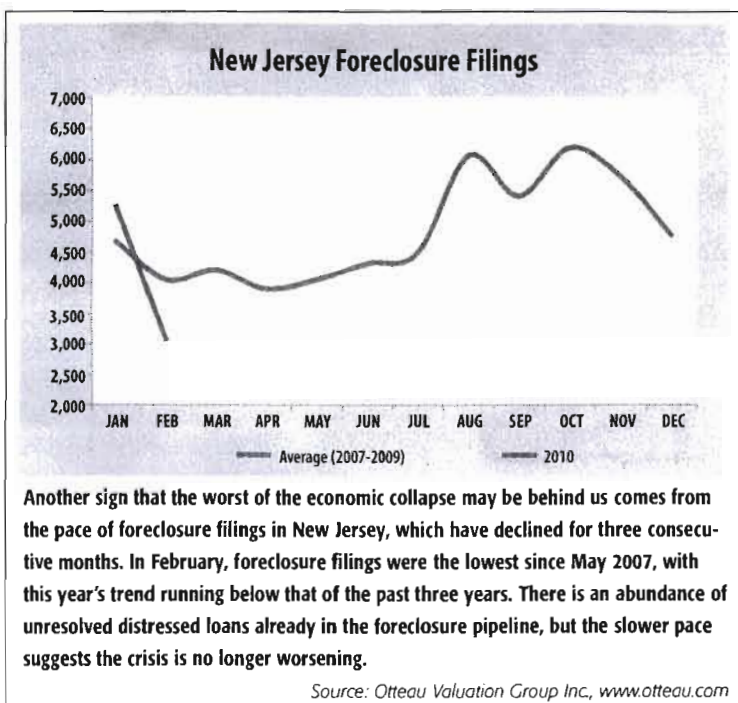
New Jersey Foreclosure Filings

7,000
6,500
6,000
5,500
5,000
4,500
4,000
3,500
3,000
2,500
2,000

JAN FEB MAR APR MAY JUN JUL AUG SEP OCT NOV DEC

Average (2007-2009) 2010

Another sign that the worst of the economic collapse may be behind us comes from the pace of foreclosure filings in New Jersey, which have declined for three consecutive months. In February, foreclosure filings were the lowest since May 2007, with this year's trend running below that of the past three years. There is an abundance of unresolved distressed loans already in the foreclosure pipeline, but the slower pace suggests the crisis is no longer worsening.

Source: Otteau Valuation Group Inc., www.otteau.com